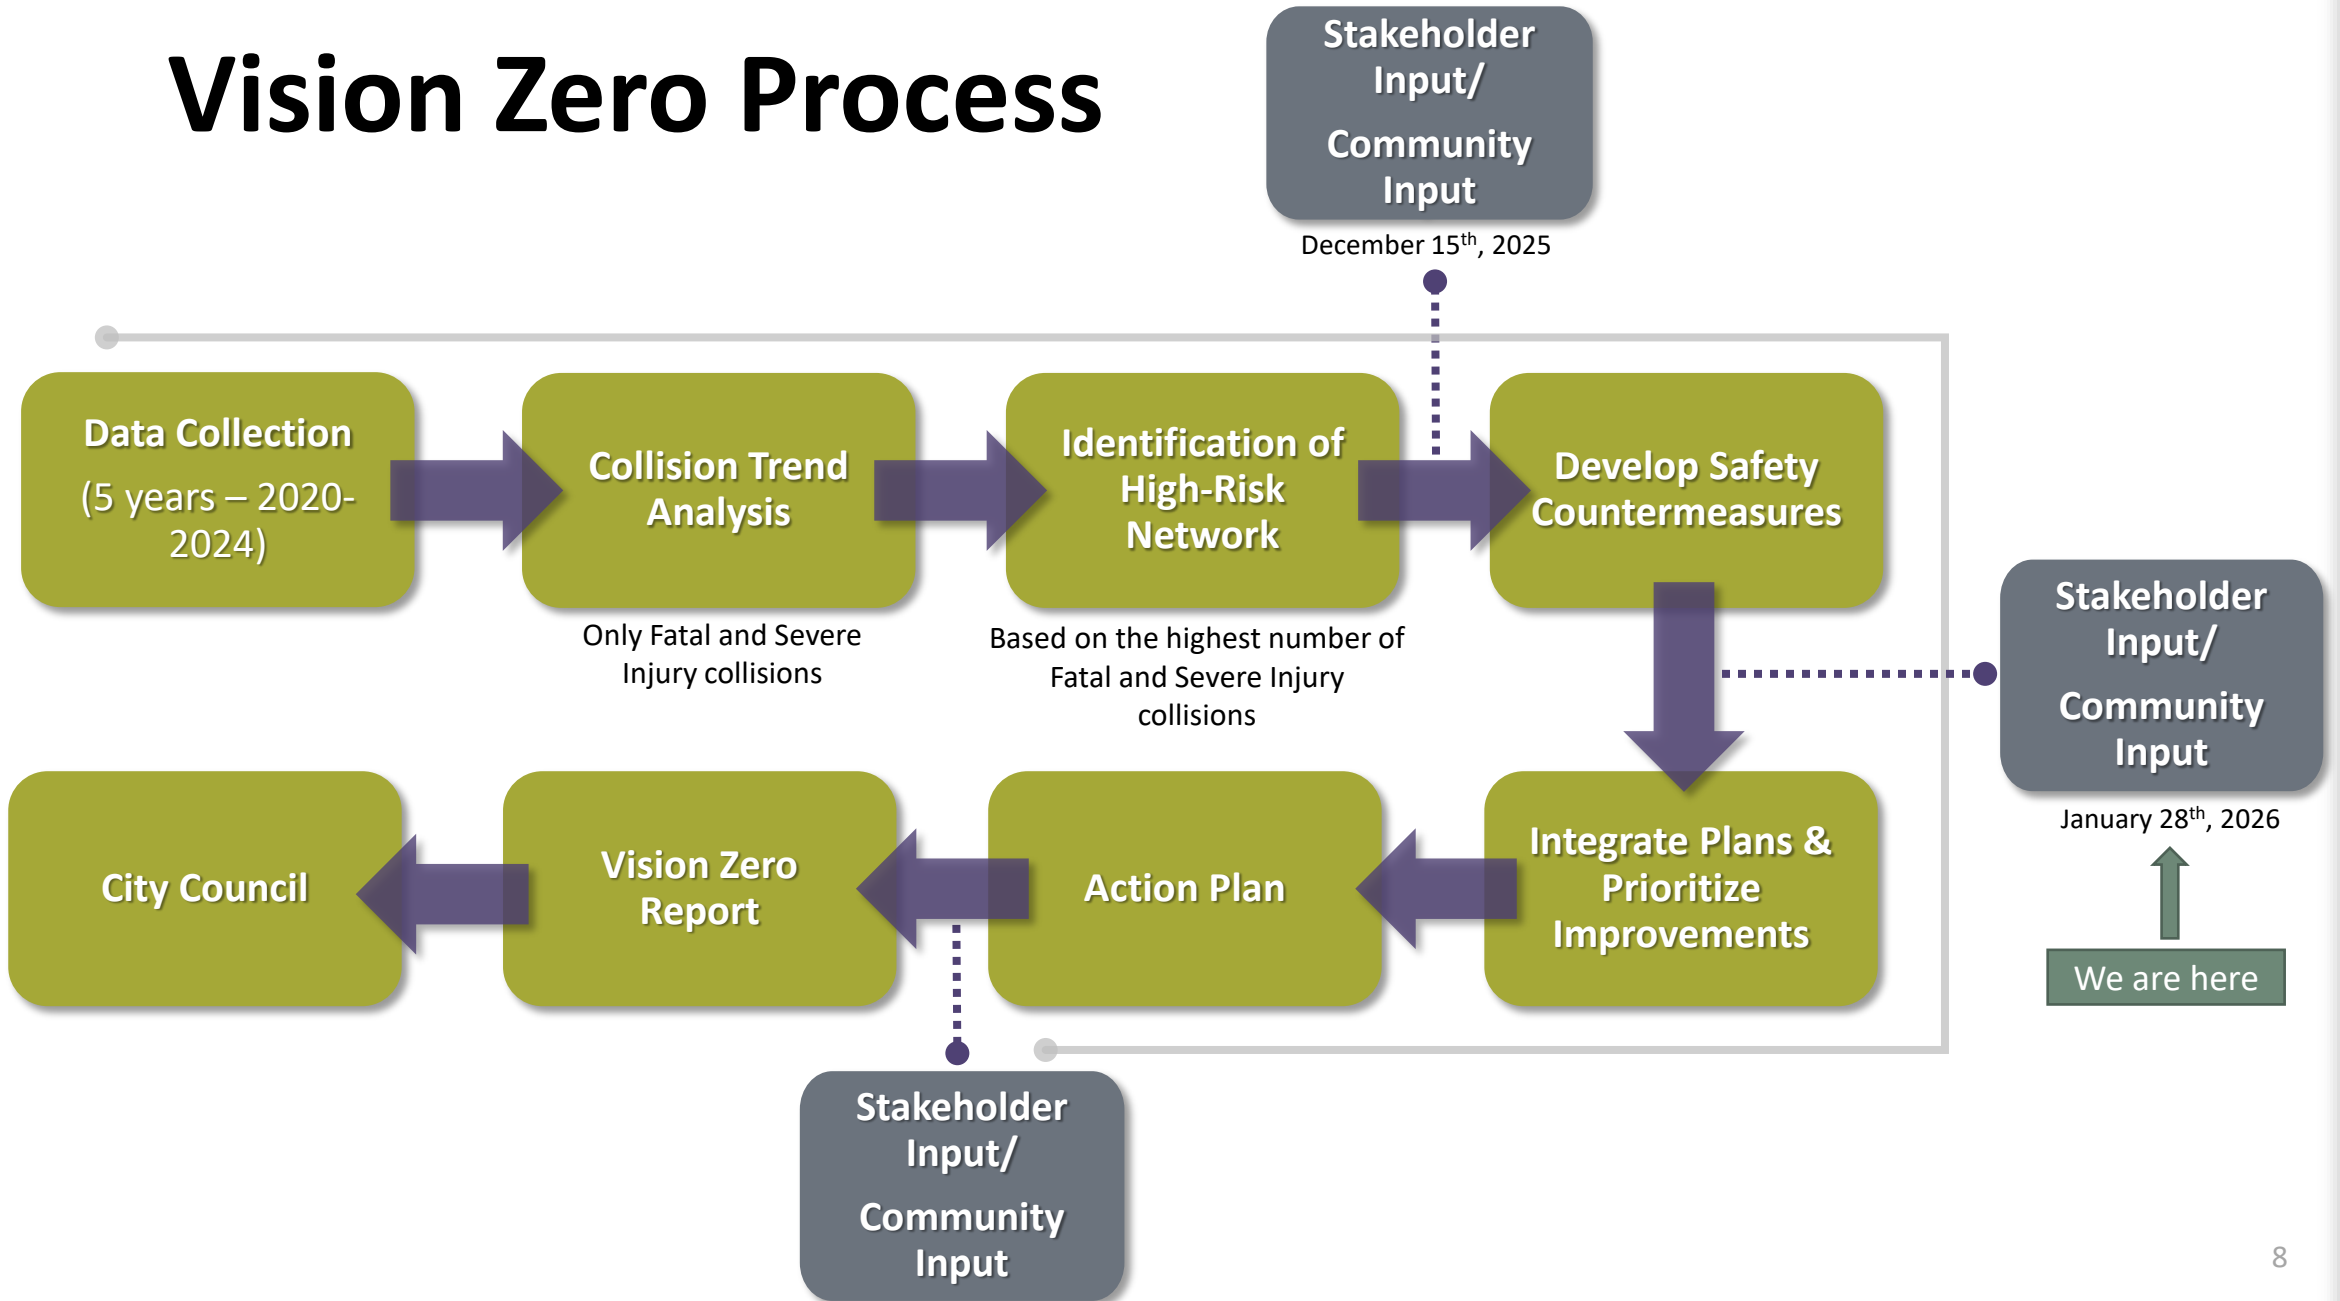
Vision Zero Process

Stakeholder Input/

Community Input

December 15$^{th}$, 2025

Data Collection

(5 years – 2020-2024)

Collision Trend Analysis

Only Fatal and Severe Injury collisions

Identification of High-Risk Network

Based on the highest number of Fatal and Severe Injury collisions

Develop Safety Countermeasures

Stakeholder Input/

Community Input

January 28$^{th}$, 2026

We are here

City Council

Vision Zero Report

Action Plan

Integrate Plans & Prioritize Improvements

Stakeholder Input/

Community Input

8